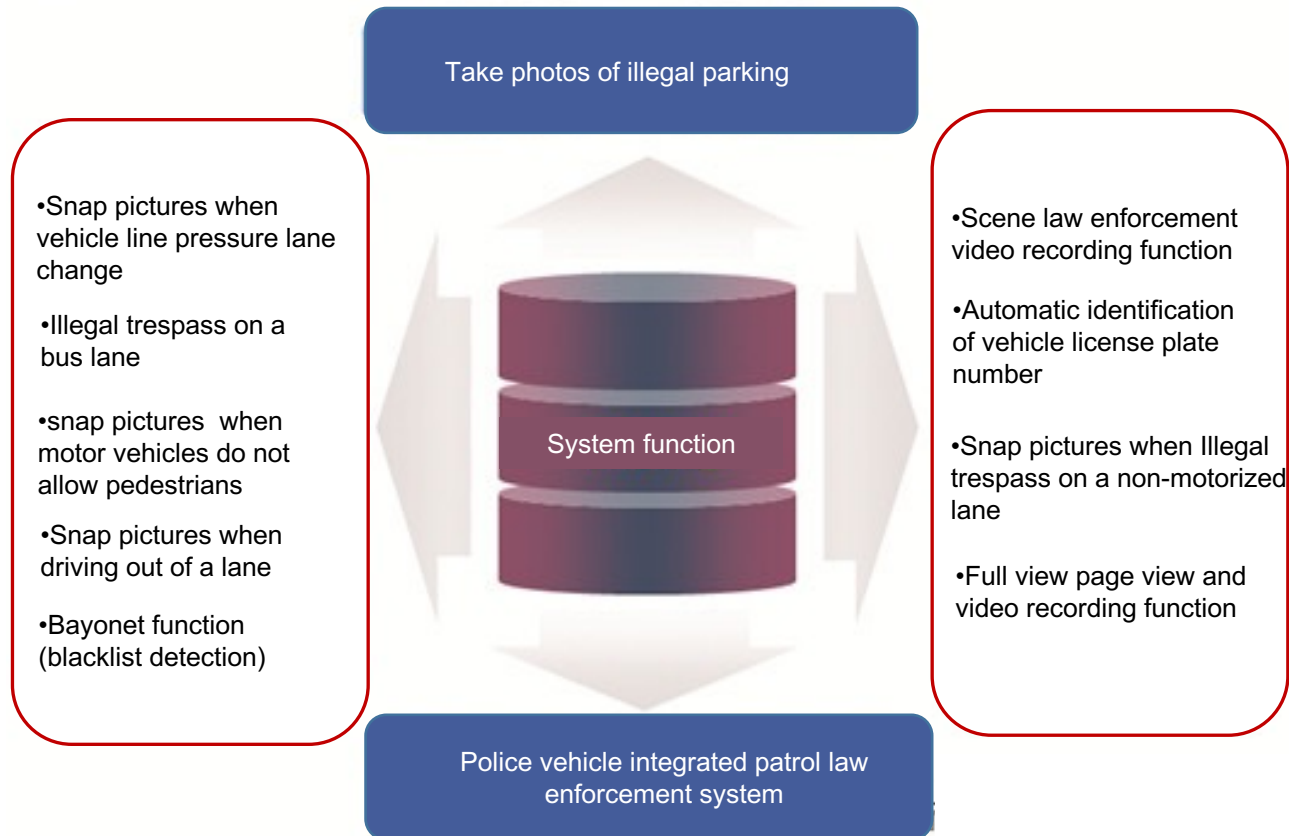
Take photos of illegal parking

•Snap pictures when vehicle line pressure lane change

•Illegal trespass on a bus lane

•snap pictures when motor vehicles do not allow pedestrians

•Snap pictures when driving out of a lane

•Bayonet function (blacklist detection)

System function

•Scene law enforcement video recording function

•Automatic identification of vehicle license plate number

•Snap pictures when Illegal trespass on a non-motorized lane

•Full view page view and video recording function

Police vehicle integrated patrol law enforcement system